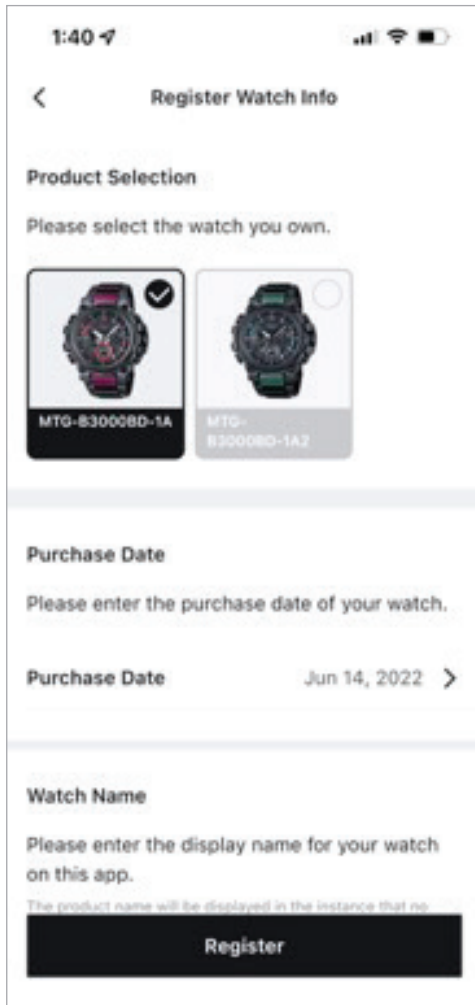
1:40

<

Register Watch Info

Product Selection

Please select the watch you own.

MTG-B3000BD-1A

MTG-B3000BD-1A2

Purchase Date

Please enter the purchase date of your watch.

Purchase Date

Jun 14, 2022 >

Watch Name

Please enter the display name for your watch on this app.

The product name will be displayed in the instance that no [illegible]

Register